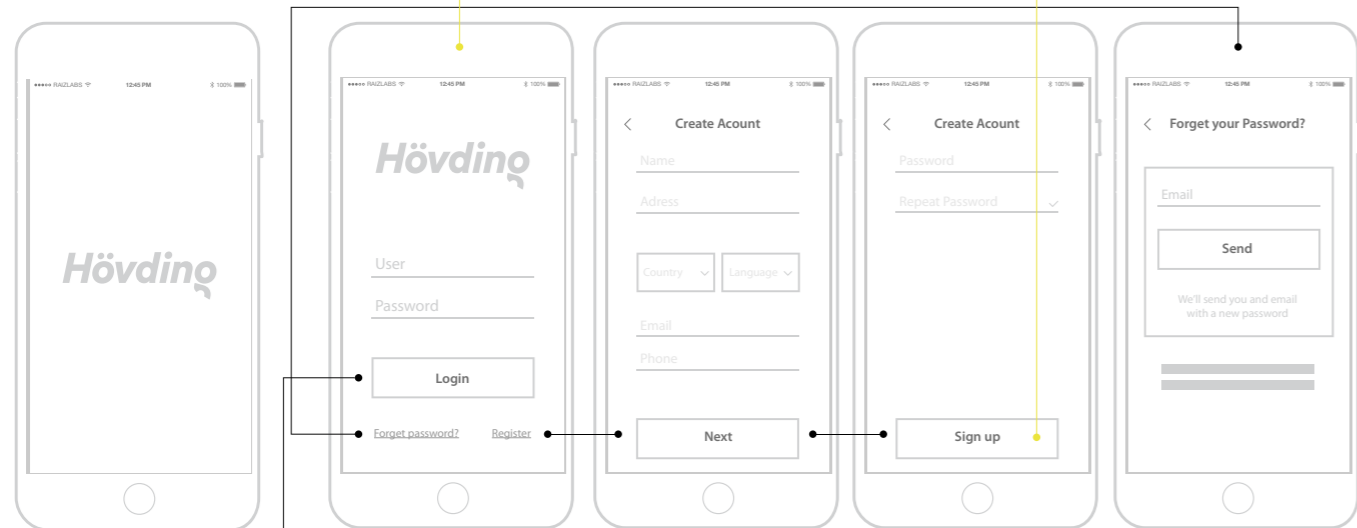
●●●●○ RAIZLABS 12:45 PM 100%

Hövding

●●●●○ RAIZLABS 12:45 PM 100%

Hövding

User

Password

Login

Forget password?

Register

●●●●○ RAIZLABS 12:45 PM 100%

Create Acount

Name

Adress

Country

Language

Email

Phone

Next

●●●●○ RAIZLABS 12:45 PM 100%

Create Acount

Password

Repeat Password

Sign up

●●●●○ RAIZLABS 12:45 PM 100%

Forget your Password?

Email

Send

We'll send you and email with a new password